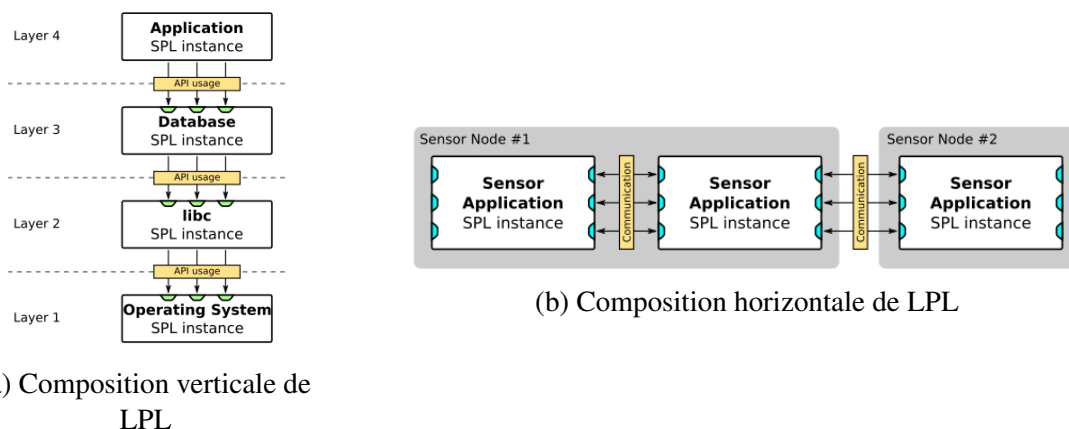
Layer 4

Application
SPL instance

API usage

Layer 3

Database
SPL instance

API usage

Layer 2

libc
SPL instance

API usage

Layer 1

Operating System
SPL instance

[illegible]) Composition verticale de LPL

Sensor Node #1

Sensor
Application
SPL instance

Communication

Sensor
Application
SPL instance

Communication

Sensor Node #2

Sensor
Application
SPL instance

(b) Composition horizontale de LPL